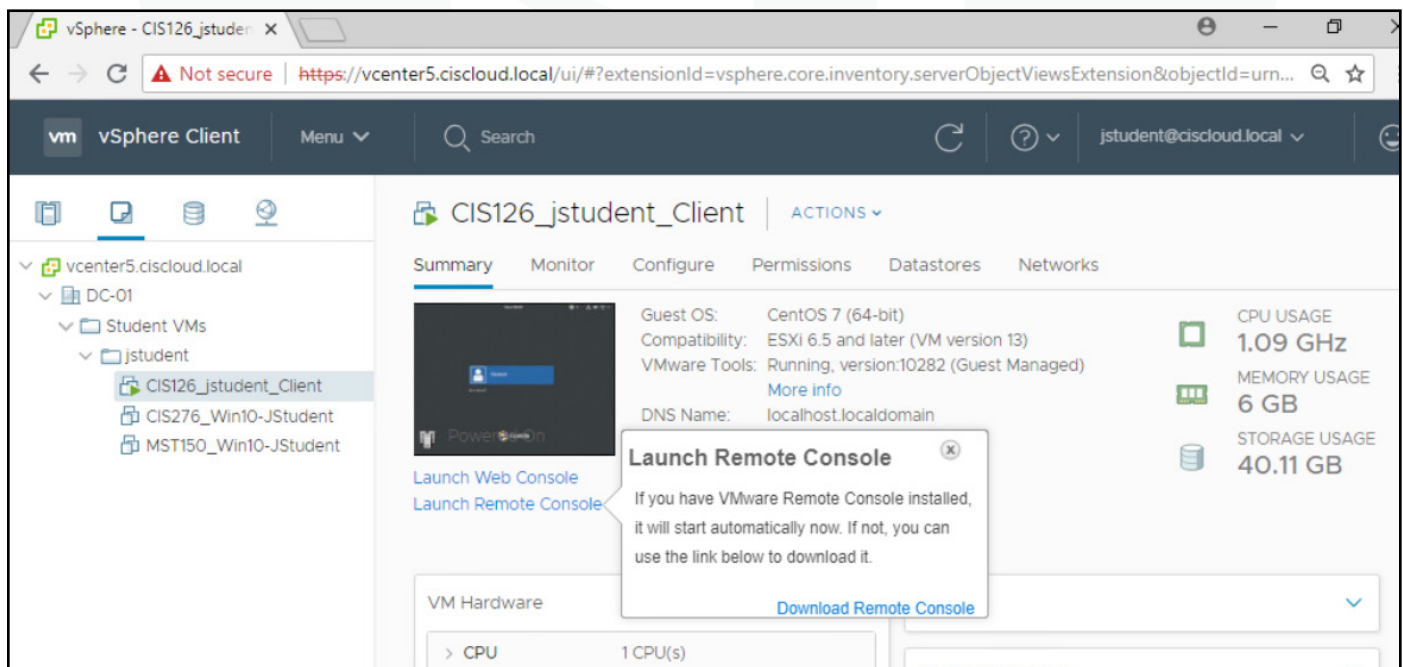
vSphere - CIS126_jstuden ×

Not secure | https://vcenter5.ciscloud.local/ui/#?extensionId=vsphere.core.inventory.serverObjectViewsExtension&objectId=urn...

vm vSphere Client | Menu | Search | jstudent@ciscloud.local

vcenter5.ciscloud.local
DC-01
Student VMs
jstudent
CIS126_jstudent_Client
CIS276_Win10-JStudent
MST150_Win10-JStudent

CIS126_jstudent_Client | ACTIONS

Summary | Monitor | Configure | Permissions | Datastores | Networks

Guest OS: CentOS 7 (64-bit)
Compatibility: ESXi 6.5 and later (VM version 13)
VMware Tools: Running, version:10282 (Guest Managed)
More info
DNS Name: localhost.localdomain

Powered On

Launch Web Console
Launch Remote Console

CPU USAGE
1.09 GHz
MEMORY USAGE
6 GB
STORAGE USAGE
40.11 GB

Launch Remote Console
If you have VMware Remote Console installed, it will start automatically now. If not, you can use the link below to download it.
Download Remote Console

VM Hardware
CPU 1 CPU(s)